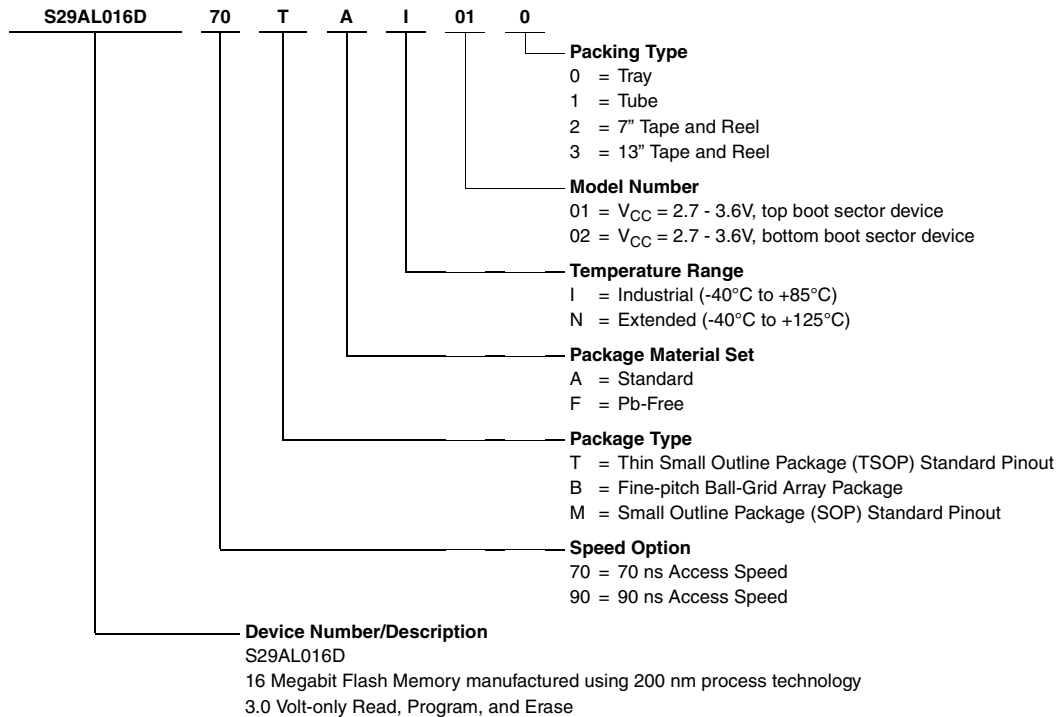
S29AL016D 70 T A I 01 0

Packing Type
0 = Tray
1 = Tube
2 = 7" Tape and Reel
3 = 13" Tape and Reel

Model Number
01 = $V_{CC}$ = 2.7 - 3.6V, top boot sector device
02 = $V_{CC}$ = 2.7 - 3.6V, bottom boot sector device

Temperature Range
I = Industrial (-40°C to +85°C)
N = Extended (-40°C to +125°C)

Package Material Set
A = Standard
F = Pb-Free

Package Type
T = Thin Small Outline Package (TSOP) Standard Pinout
B = Fine-pitch Ball-Grid Array Package
M = Small Outline Package (SOP) Standard Pinout

Speed Option
70 = 70 ns Access Speed
90 = 90 ns Access Speed

Device Number/Description
S29AL016D
16 Megabit Flash Memory manufactured using 200 nm process technology
3.0 Volt-only Read, Program, and Erase